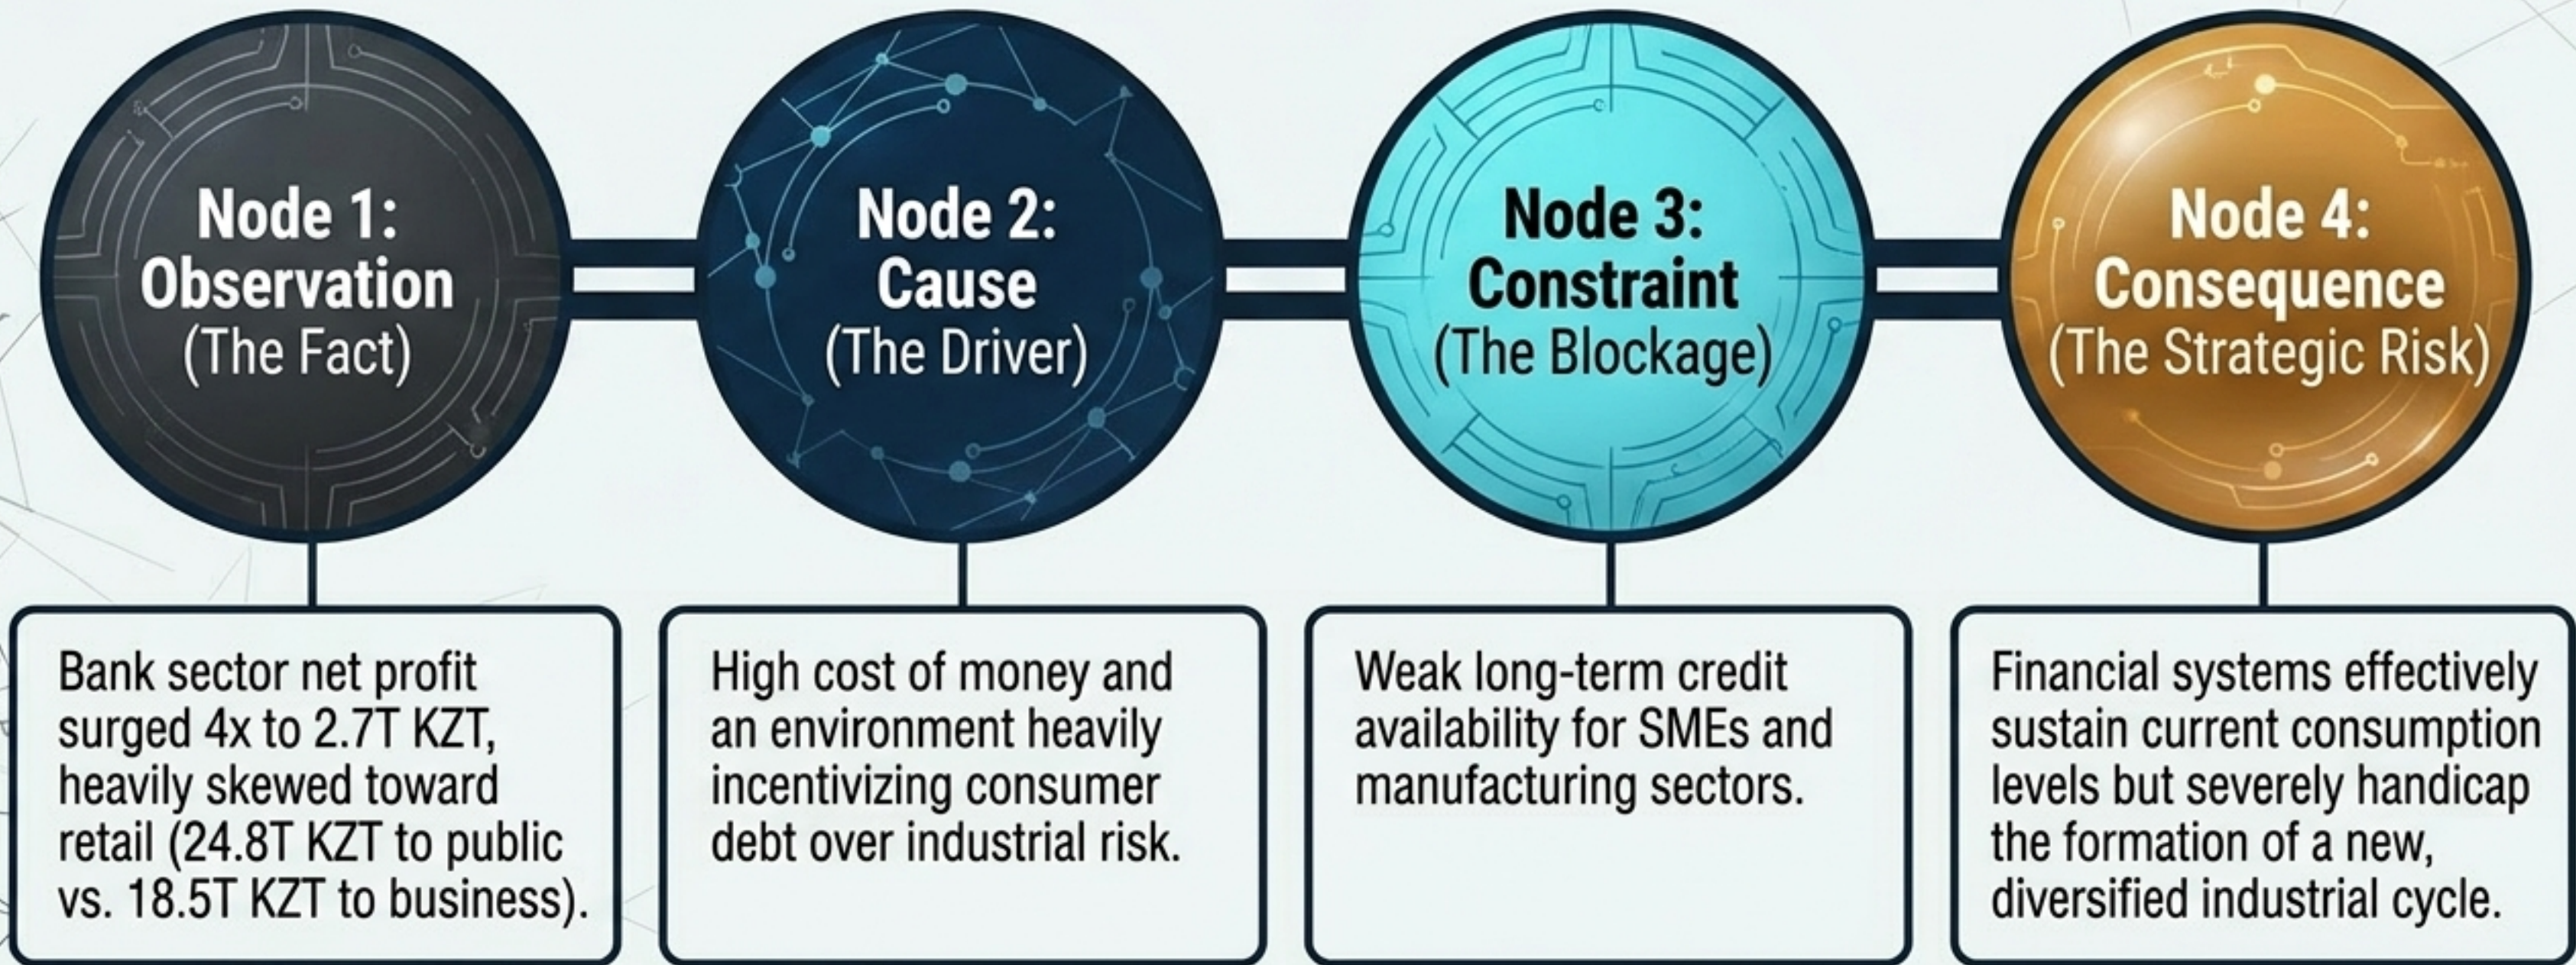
Node 1: Observation (The Fact)

Node 2: Cause (The Driver)

Node 3: Constraint (The Blockage)

Node 4: Consequence (The Strategic Risk)

Bank sector net profit surged 4x to 2.7T KZT, heavily skewed toward retail (24.8T KZT to public vs. 18.5T KZT to business).

High cost of money and an environment heavily incentivizing consumer debt over industrial risk.

Weak long-term credit availability for SMEs and manufacturing sectors.

Financial systems effectively sustain current consumption levels but severely handicap the formation of a new, diversified industrial cycle.